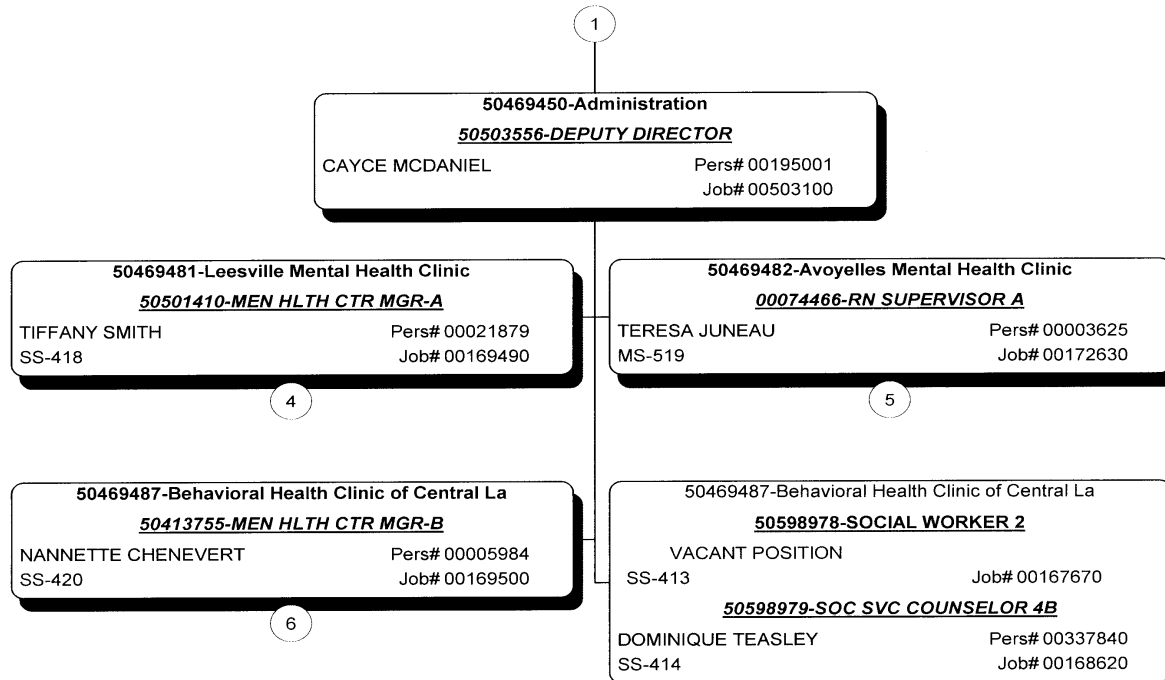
1

50469450-Administration
50503556-DEPUTY DIRECTOR
CAYCE MCDANIEL Pers# 00195001
Job# 00503100

50469481-Leesville Mental Health Clinic
50501410-MEN HLTH CTR MGR-A
TIFFANY SMITH Pers# 00021879
SS-418 Job# 00169490

4

50469482-Avoyelles Mental Health Clinic
00074466-RN SUPERVISOR A
TERESA JUNEAU Pers# 00003625
MS-519 Job# 00172630

5

50469487-Behavioral Health Clinic of Central La
50413755-MEN HLTH CTR MGR-B
NANNETTE CHENEVERT Pers# 00005984
SS-420 Job# 00169500

6

50469487-Behavioral Health Clinic of Central La
50598978-SOCIAL WORKER 2
VACANT POSITION
SS-413 Job# 00167670
50598979-SOC SVC COUNSELOR 4B
DOMINIQUE TEASLEY Pers# 00337840
SS-414 Job# 00168620